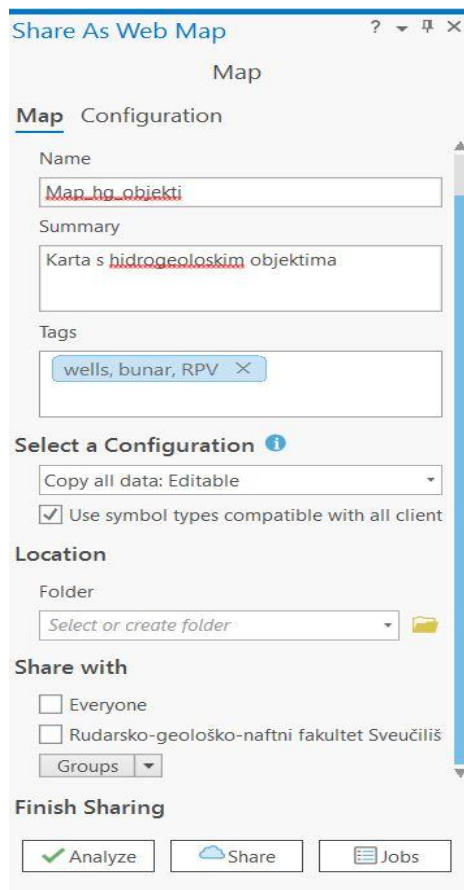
Share As Web Map ? ▾ ⊥ ×

Map

Map Configuration

Name

Map_hg_objekti

Summary

Karta s hidrogeoloskim objektima

Tags

wells, bunar, RPV ×

Select a Configuration

Copy all data: Editable

Use symbol types compatible with all client

Location

Folder

Select or create folder

Share with

Everyone

Rudarsko-geološko-naftni fakultet Sveučiliš

Groups

Finish Sharing

Analyze Share Jobs